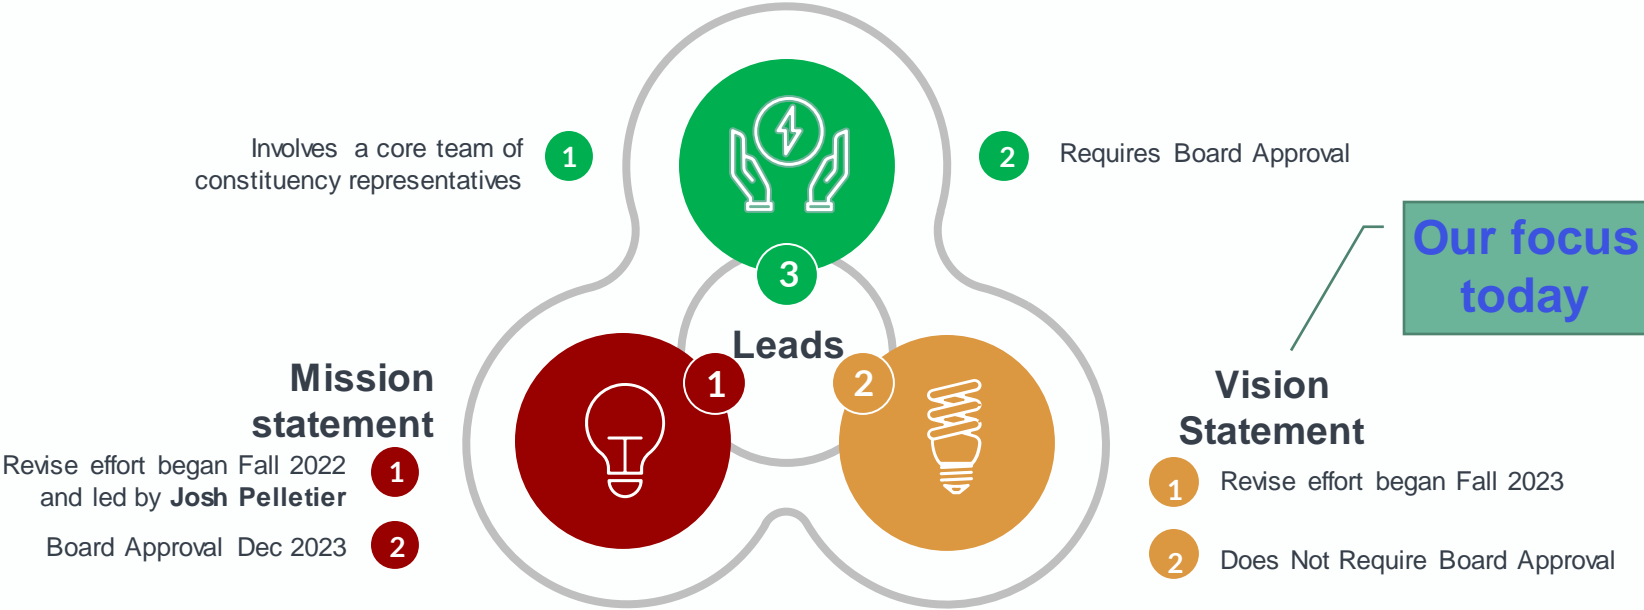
Involves a core team of constituency representatives

1

2

Requires Board Approval

Our focus today

3

Leads

1

2

Mission statement

Revise effort began Fall 2022 and led by **Josh Pelletier**

1

Board Approval Dec 2023

2

Vision Statement

1

Revise effort began Fall 2023

2

Does Not Require Board Approval